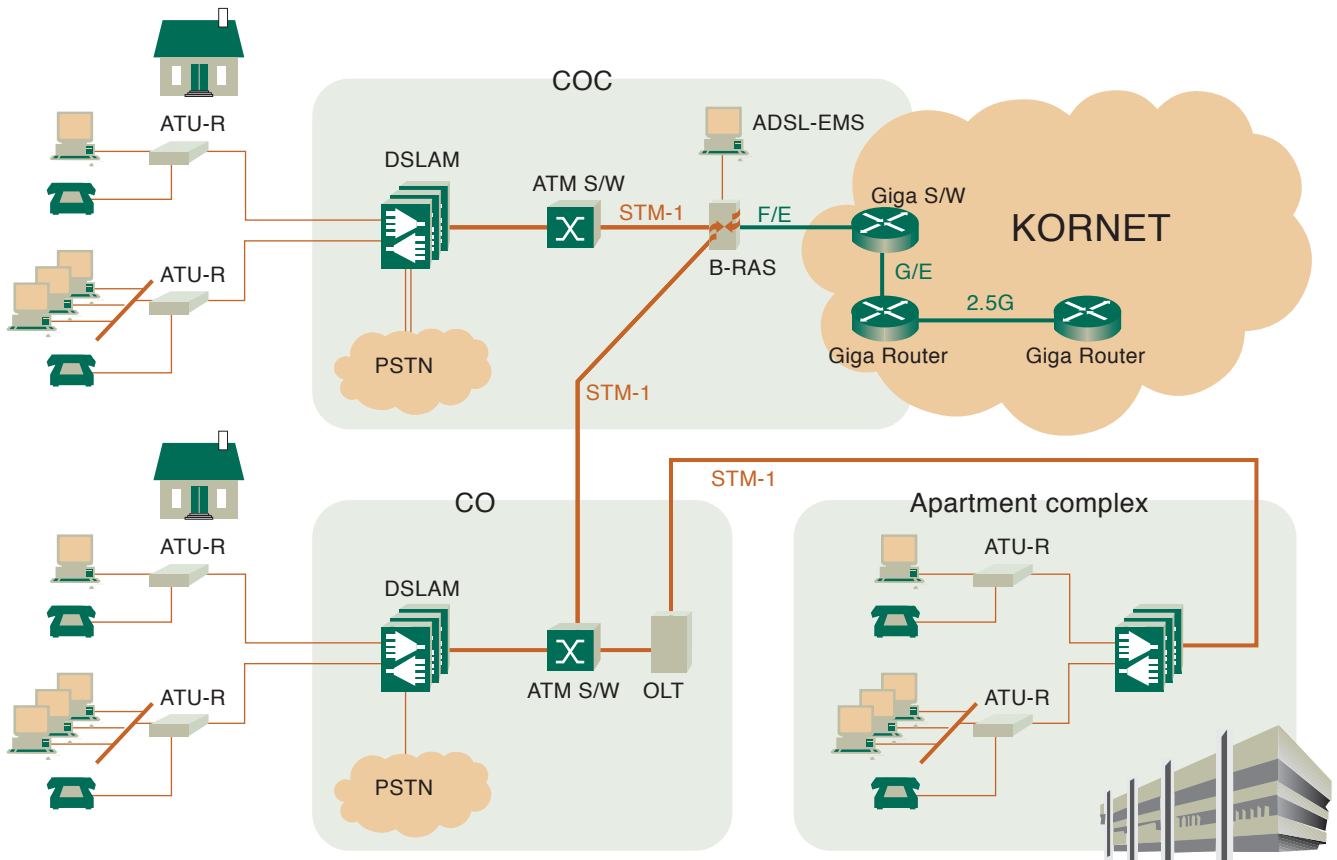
COC

ATU-R

DSLAM

ATM S/W

STM-1

ADSL-EMS

F/E

B-RAS

Giga S/W

KORNET

G/E

2.5G

Giga Router

Giga Router

ATU-R

PSTN

STM-1

STM-1

CO

Apartment complex

ATU-R

DSLAM

ATU-R

ATM S/W

OLT

ATU-R

ATU-R

PSTN